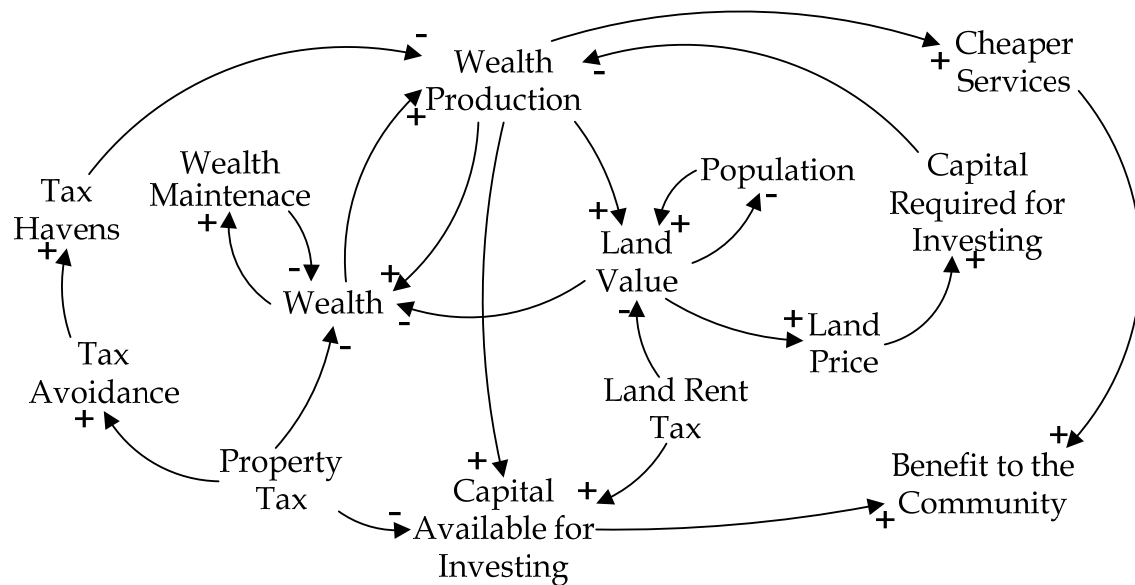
Wealth Production

Cheaper Services

Tax Havens

Wealth Maintenace

Population

Capital Required for Investing

Land Value

Wealth

Land Price

Tax Avoidance

Land Rent Tax

Property Tax

Capital Available for Investing

Benefit to the Community